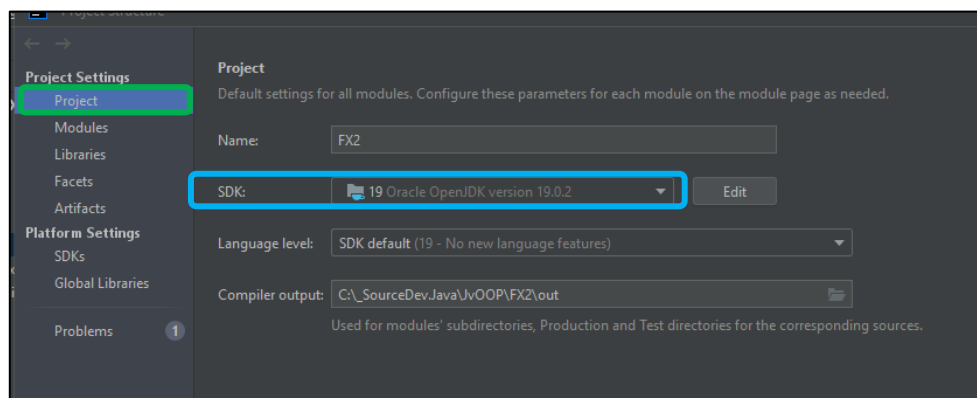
Project Structure

Project Settings
Project
Modules
Libraries
Facets
Artifacts
Platform Settings
SDKs
Global Libraries

Problems 1

Project
Default settings for all modules. Configure these parameters for each module on the module page as needed.

Name: FX2

SDK: 19 Oracle OpenJDK version 19.0.2 Edit

Language level: SDK default (19 - No new language features)

Compiler output: C:\_SourceDev.Java\JvOOP\FX2\out
Used for modules' subdirectories, Production and Test directories for the corresponding sources.